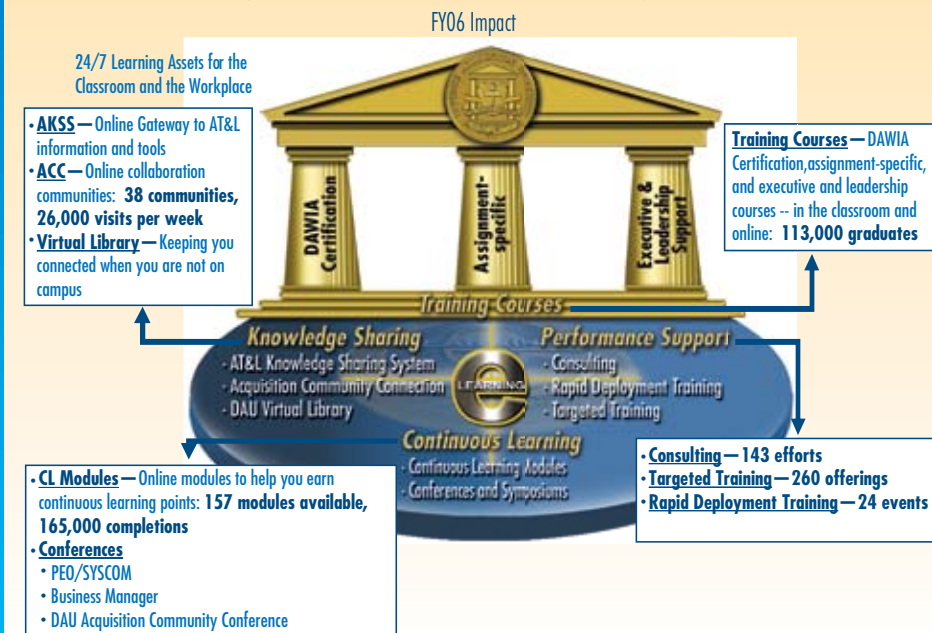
FY06 Impact

24/7 Learning Assets for the Classroom and the Workplace

• AKSS — Online Gateway to AT&L information and tools
• ACC — Online collaboration communities: 38 communities, 26,000 visits per week
• Virtual Library — Keeping you connected when you are not on campus

DAWIA Certification

Assignment-specific

Executive & Leadership Support

Training Courses — DAWIA Certification,assignment-specific, and executive and leadership courses -- in the classroom and online: 113,000 graduates

Training Courses

Knowledge Sharing
- AT&L Knowledge Sharing System
- Acquisition Community Connection
- DAU Virtual Library

Performance Support
- Consulting
- Rapid Deployment Training
- Targeted Training

LEARNING

Continuous Learning
- Continuous Learning Modules
- Conferences and Symposiums

• CL Modules — Online modules to help you earn continuous learning points: 157 modules available, 165,000 completions
• Conferences
• PEO/SYSCOM
• Business Manager
• DAU Acquisition Community Conference

• Consulting — 143 efforts
• Targeted Training — 260 offerings
• Rapid Deployment Training — 24 events